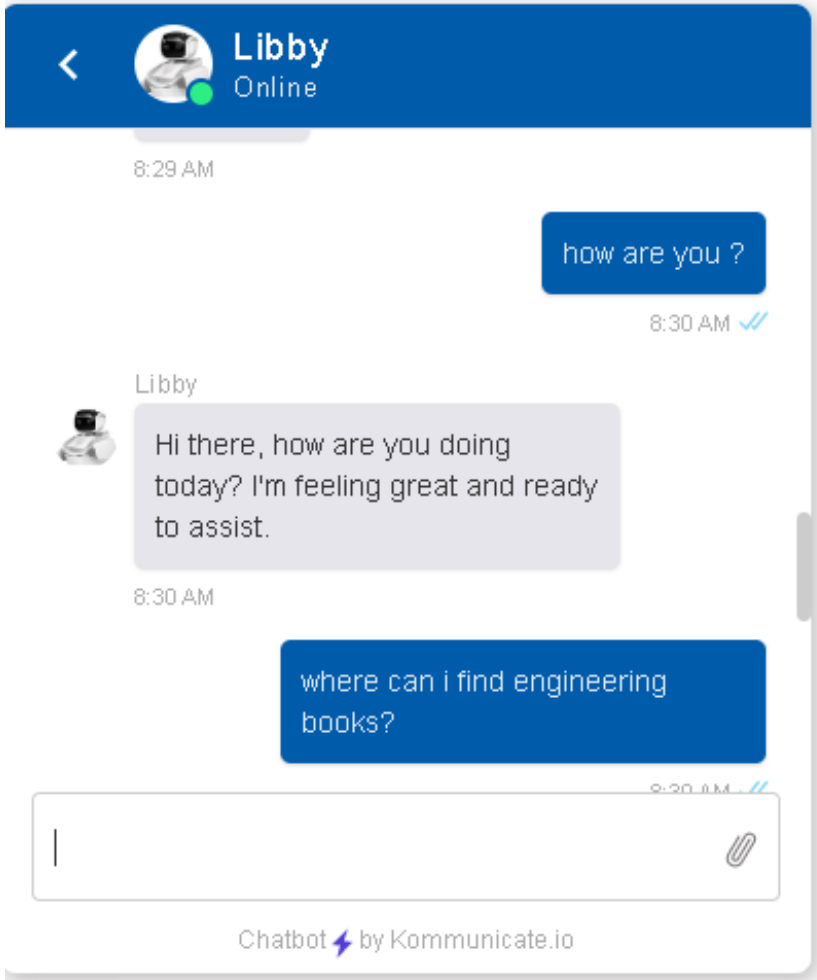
Libby
Online

8:29 AM

how are you ?

8:30 AM

Libby

Hi there, how are you doing today? I'm feeling great and ready to assist.

8:30 AM

where can i find engineering books?

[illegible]

Chatbot by Kommunicate.io